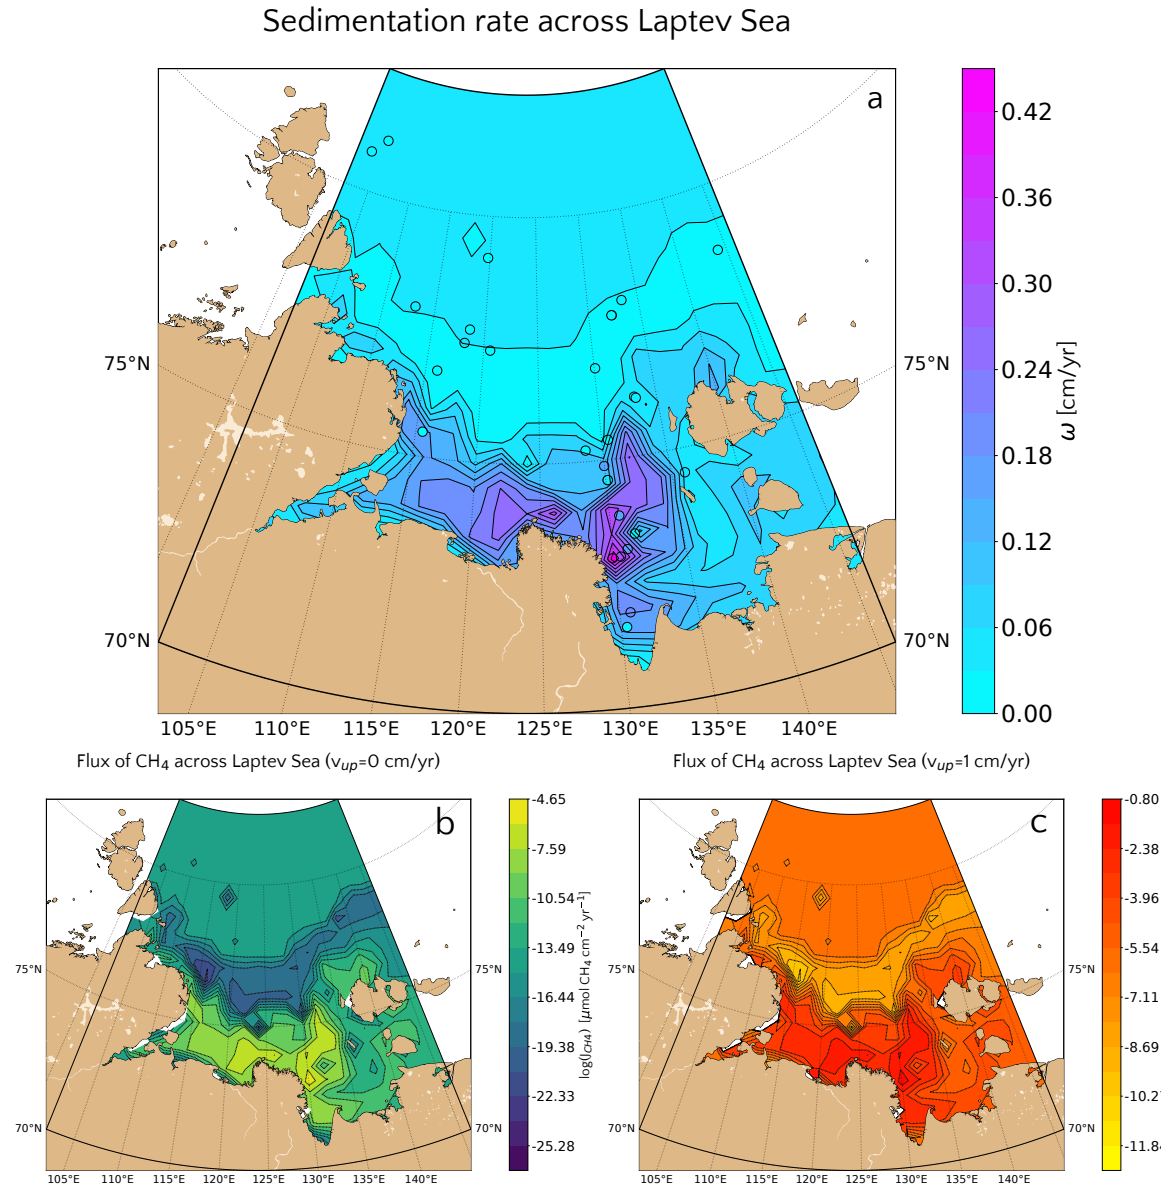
Sedimentation rate across Laptev Sea

a

75°N

75°N

70°N

70°N

105°E 110°E 115°E 120°E 125°E 130°E 135°E 140°E

0.42
0.36
0.30
0.24
0.18
0.12
0.06
0.00

$\omega$ [cm/yr]

Flux of $CH_4$ across Laptev Sea ($v_{up}$=0 cm/yr)

b

75°N

75°N

70°N

70°N

105°E 110°E 115°E 120°E 125°E 130°E 135°E 140°E

-4.65
-7.59
-10.54
-13.49
-16.44
-19.38
-22.33
-25.28

$\log(J_{CH4})$ [$\mu$mol $CH_4$ $cm^{-2}$ $yr^{-1}$]

Flux of $CH_4$ across Laptev Sea ($v_{up}$=1 cm/yr)

c

75°N

75°N

70°N

70°N

105°E 110°E 115°E 120°E 125°E 130°E 135°E 140°E

-0.80
-2.38
-3.96
-5.54
-7.11
-8.69
-10.2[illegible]
-11.8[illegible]